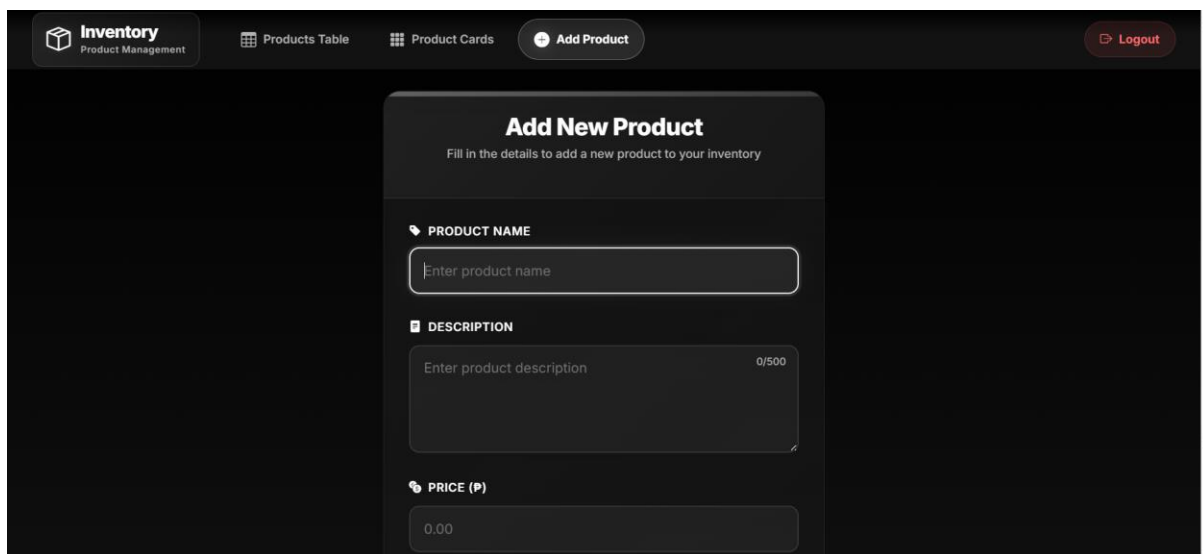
Inventory
Product Management

Products Table

Product Cards

Add Product

Logout

Add New Product

Fill in the details to add a new product to your inventory

PRODUCT NAME

Enter product name

DESCRIPTION

Enter product description

0/500

PRICE (₱)

0.00